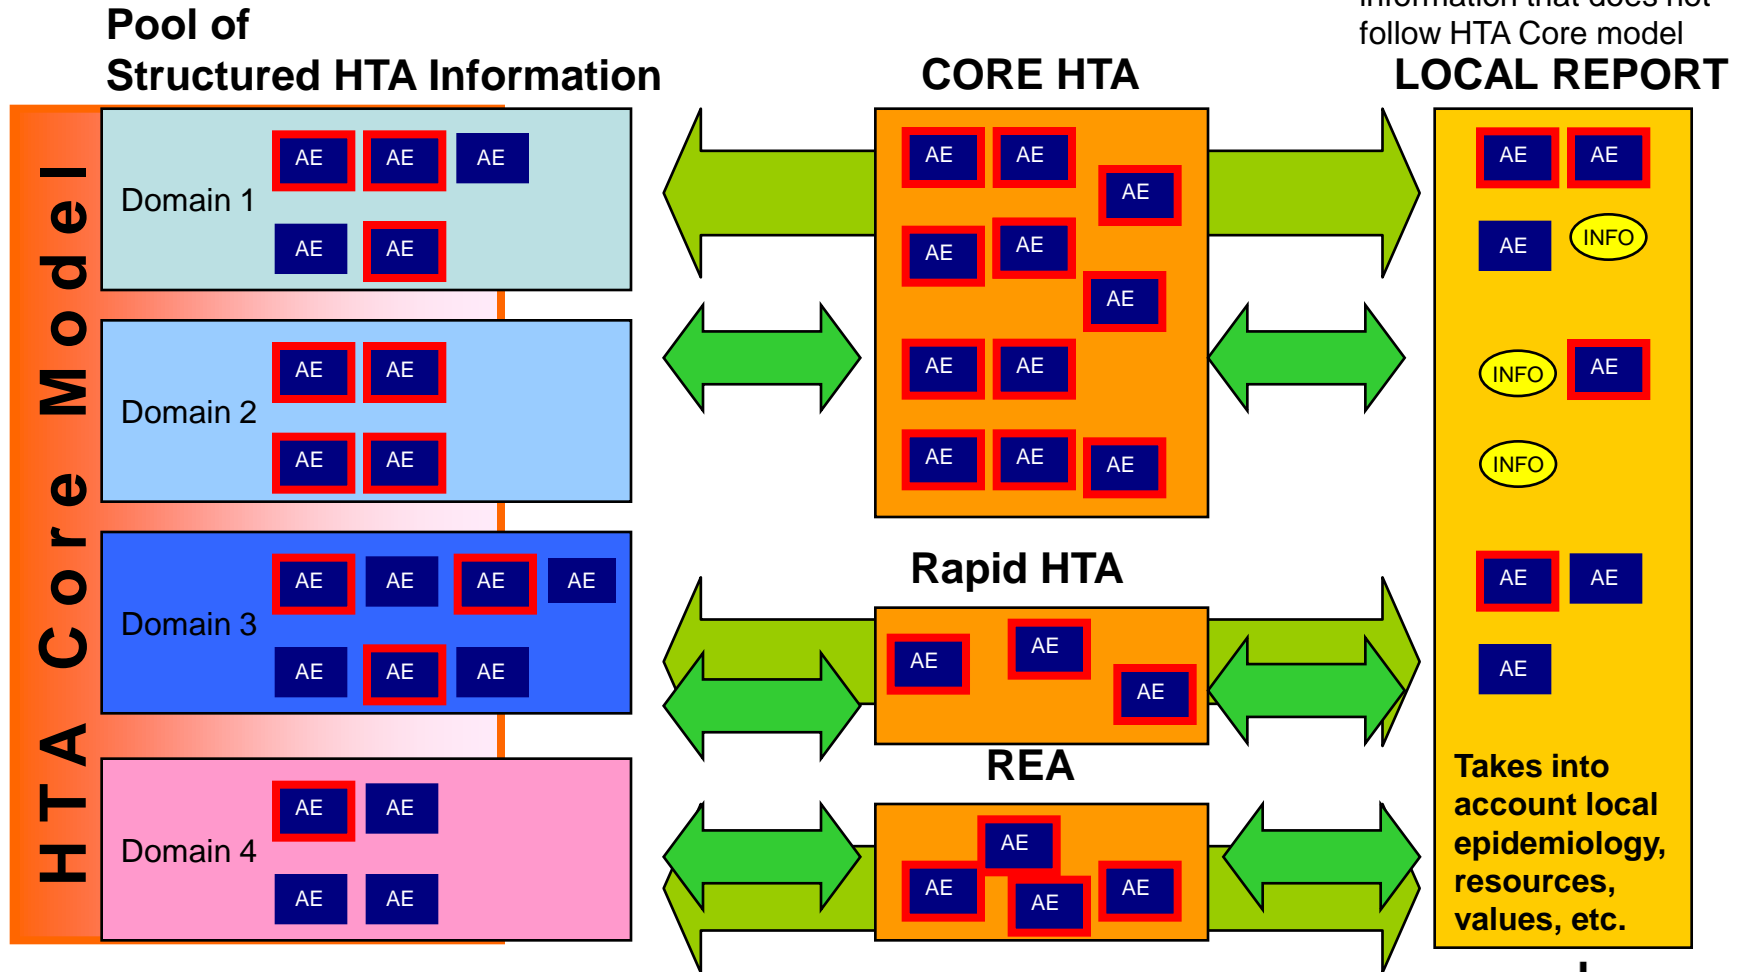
Pool of
Structured HTA Information

HTA Core Model

Domain 1
AE AE AE
AE AE

Domain 2
AE AE
AE AE

Domain 3
AE AE AE AE
AE AE AE

Domain 4
AE AE
AE AE

CORE HTA
AE AE AE
AE AE AE
AE AE
AE AE AE

Rapid HTA
AE AE AE

REA
AE AE AE AE

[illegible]
follow HTA Core model
LOCAL REPORT
AE AE
AE INFO
INFO AE
INFO
AE AE
AE

Takes into account local epidemiology, resources, values, etc.